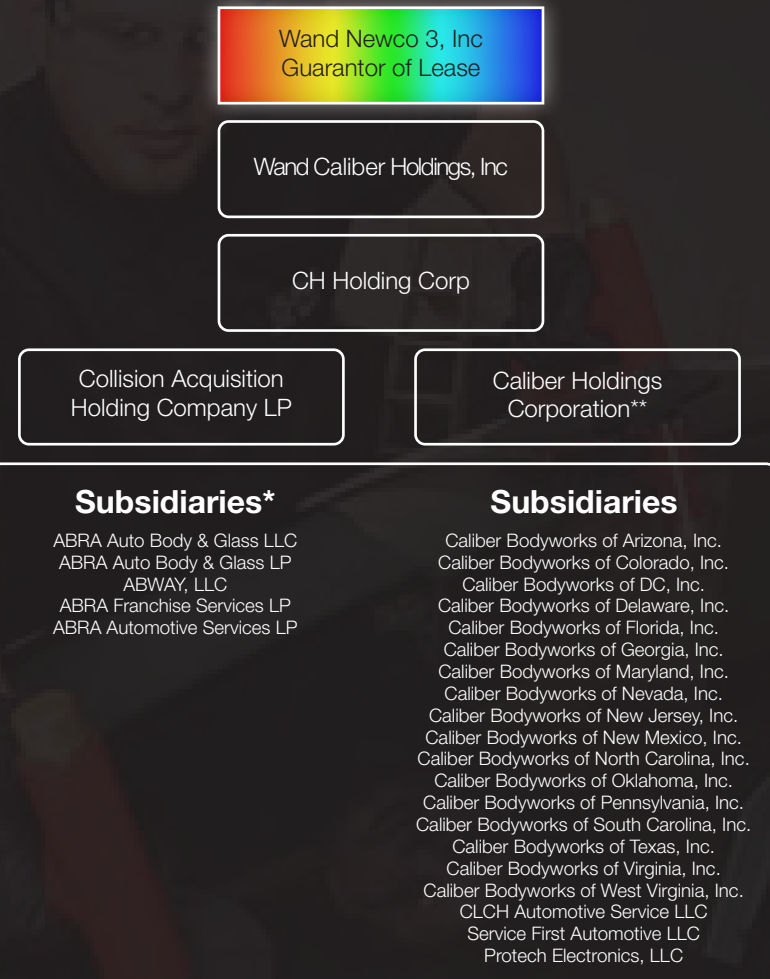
Wand Newco 3, Inc
Guarantor of Lease

Wand Caliber Holdings, Inc

CH Holding Corp

Collision Acquisition Holding Company LP

Caliber Holdings Corporation**

Subsidiaries*

ABRA Auto Body & Glass LLC
ABRA Auto Body & Glass LP
ABWAY, LLC
ABRA Franchise Services LP
ABRA Automotive Services LP

Subsidiaries

Caliber Bodyworks of Arizona, Inc.
Caliber Bodyworks of Colorado, Inc.
Caliber Bodyworks of DC, Inc.
Caliber Bodyworks of Delaware, Inc.
Caliber Bodyworks of Florida, Inc.
Caliber Bodyworks of Georgia, Inc.
Caliber Bodyworks of Maryland, Inc.
Caliber Bodyworks of Nevada, Inc.
Caliber Bodyworks of New Jersey, Inc.
Caliber Bodyworks of New Mexico, Inc.
Caliber Bodyworks of North Carolina, Inc.
Caliber Bodyworks of Oklahoma, Inc.
Caliber Bodyworks of Pennsylvania, Inc.
Caliber Bodyworks of South Carolina, Inc.
Caliber Bodyworks of Texas, Inc.
Caliber Bodyworks of Virginia, Inc.
Caliber Bodyworks of West Virginia, Inc.
CLCH Automotive Service LLC
Service First Automotive LLC
Protech Electronics, LLC